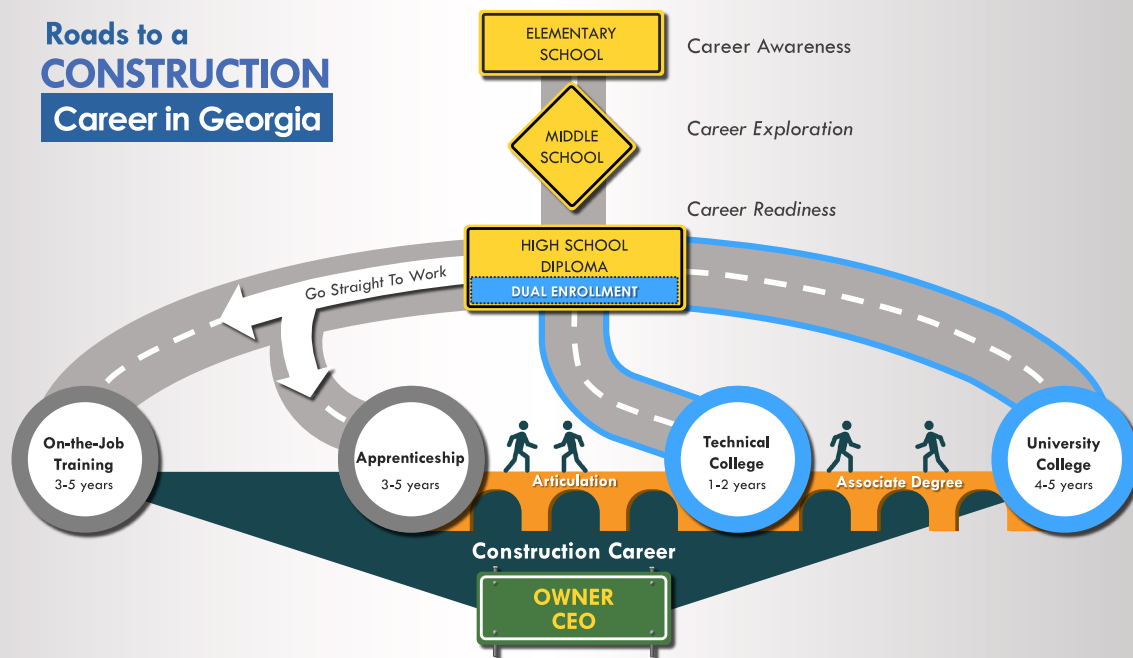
Roads to a
CONSTRUCTION
Career in Georgia

ELEMENTARY SCHOOL

Career Awareness

MIDDLE SCHOOL

Career Exploration

Career Readiness

HIGH SCHOOL DIPLOMA

DUAL ENROLLMENT

Go Straight To Work

On-the-Job Training
3-5 years

Apprenticeship
3-5 years

Articulation

Technical College
1-2 years

Associate Degree

University College
4-5 years

Construction Career

OWNER
CEO